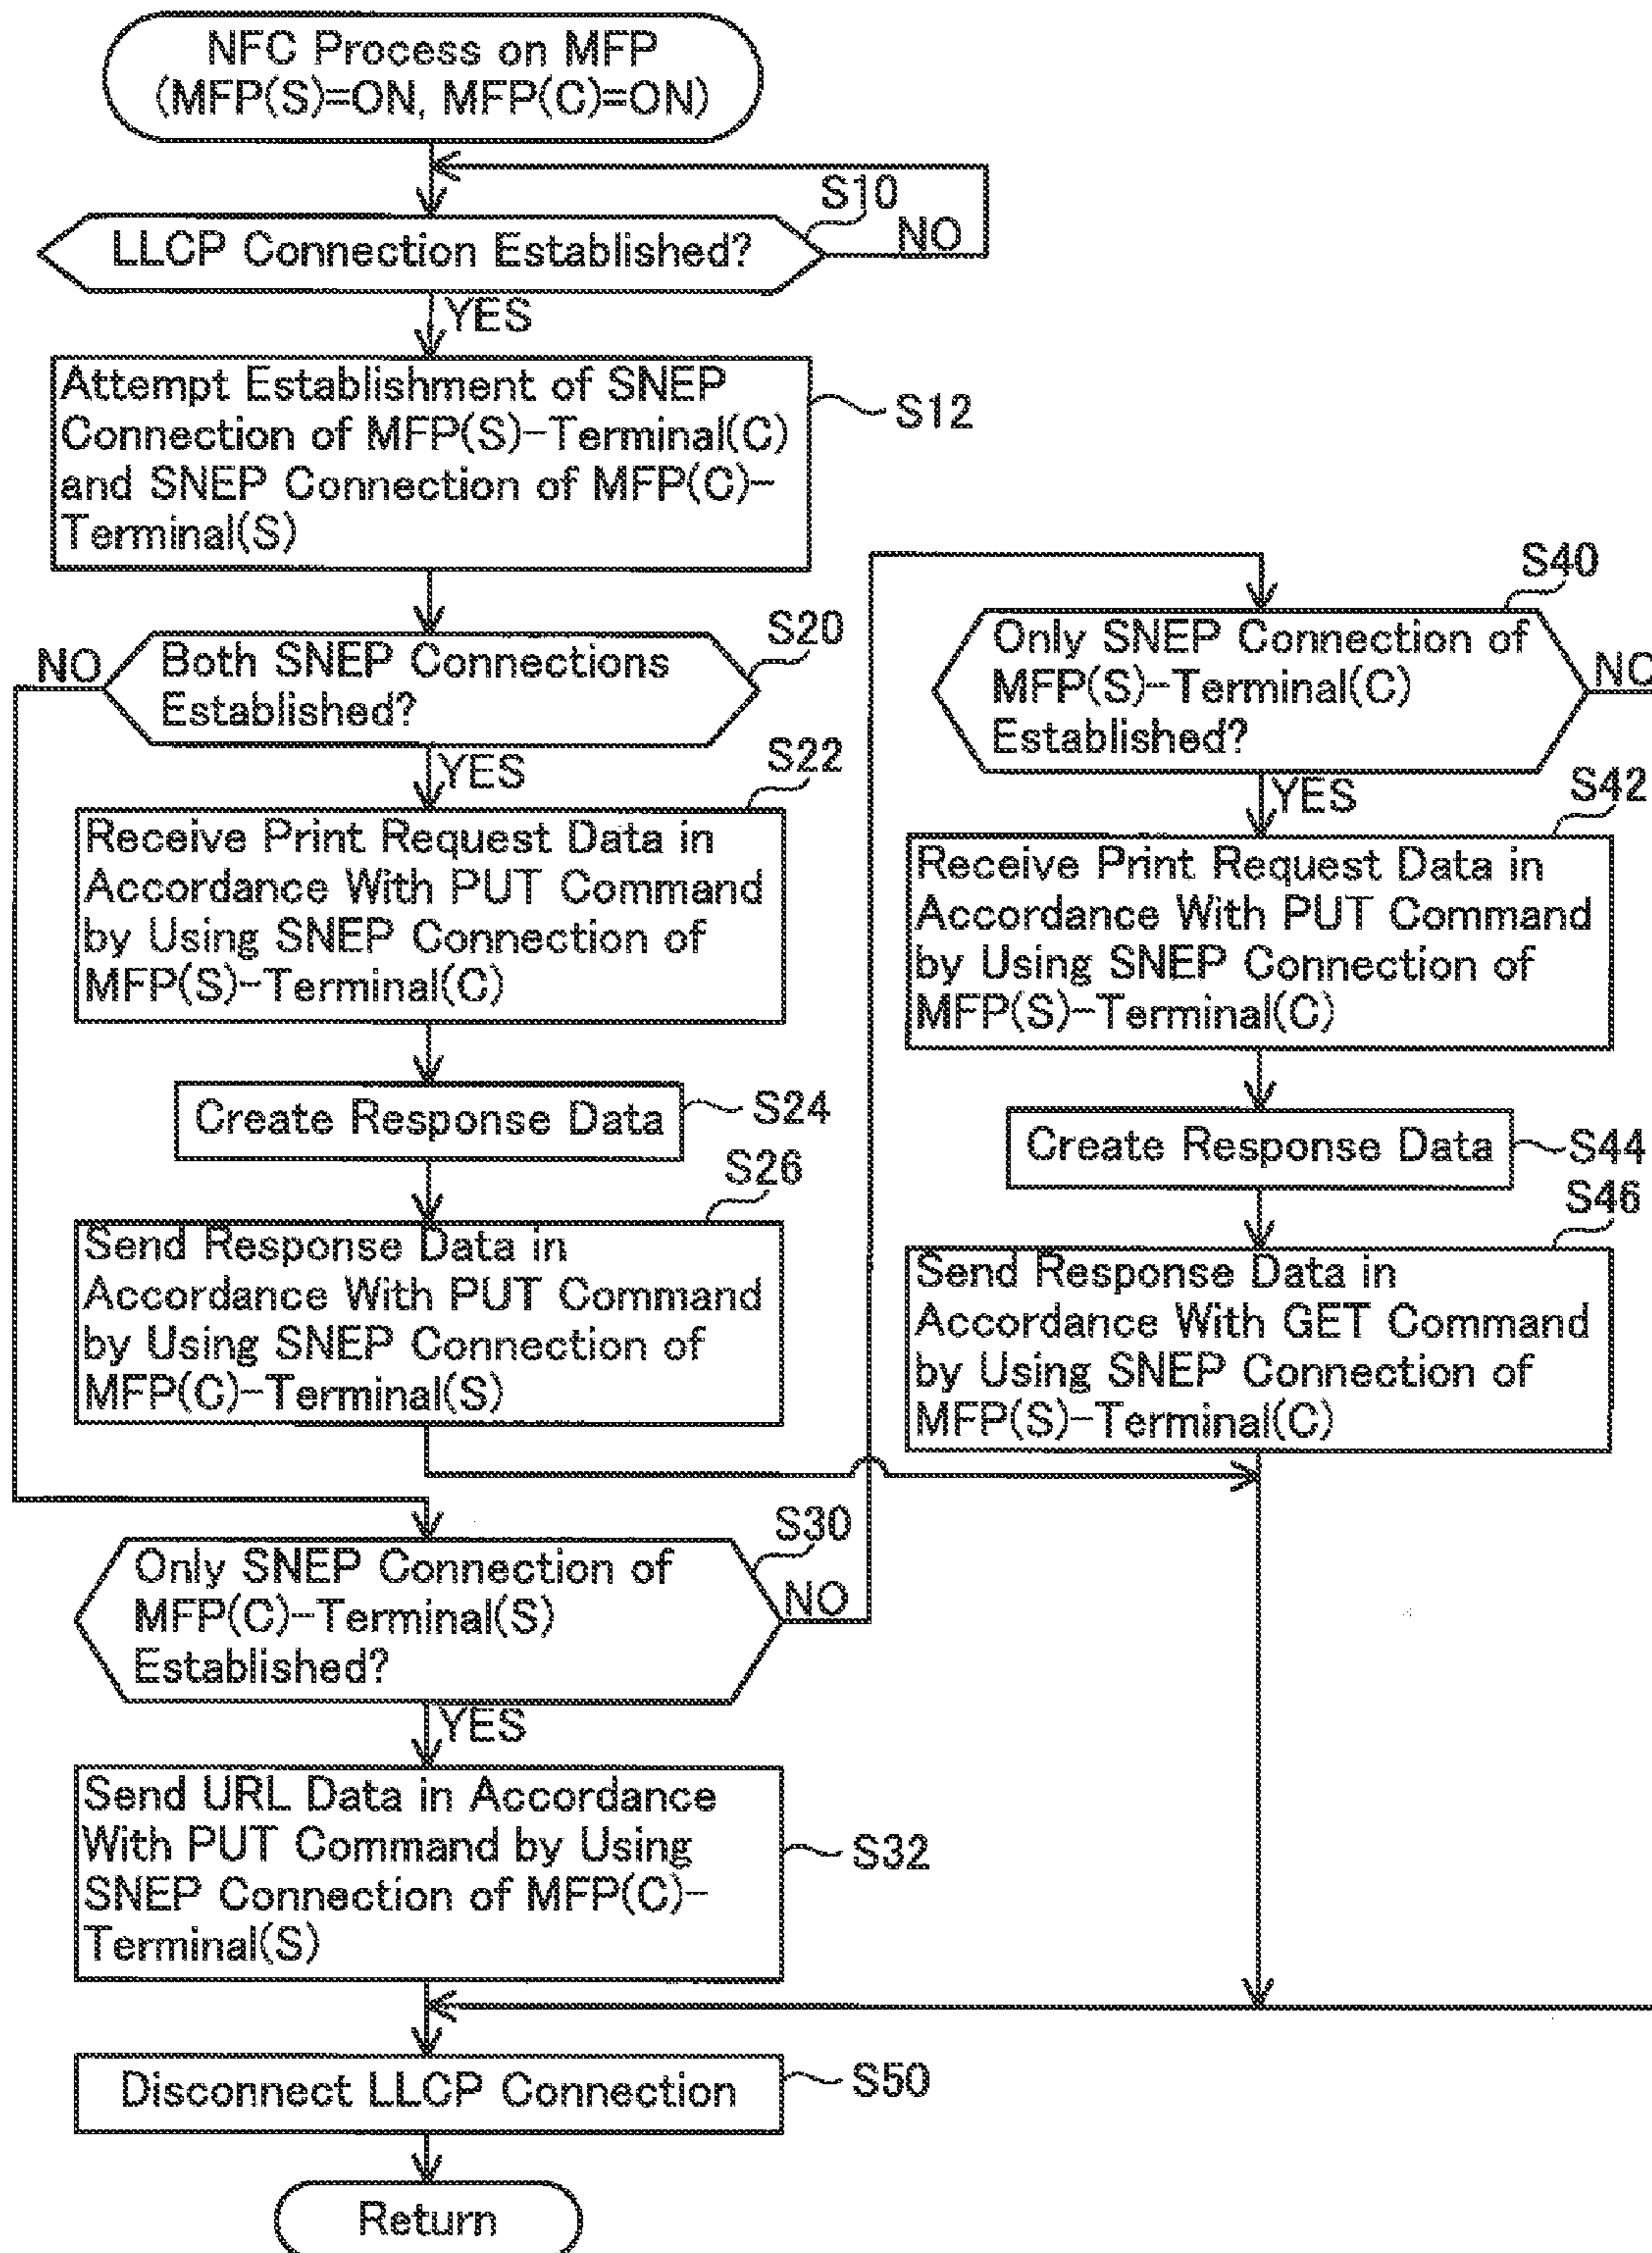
NFC Process on MFP (MFP(S)=ON, MFP(C)=ON)

S10

LLCP Connection Established?

NO

YES

Attempt Establishment of SNEP Connection of MFP(S)-Terminal(C) and SNEP Connection of MFP(C)-Terminal(S)

S12

S20

NO

Both SNEP Connections Established?

YES

S22

Receive Print Request Data in Accordance With PUT Command by Using SNEP Connection of MFP(S)-Terminal(C)

Create Response Data

S24

S26

Send Response Data in Accordance With PUT Command by Using SNEP Connection of MFP(C)-Terminal(S)

S40

Only SNEP Connection of MFP(S)-Terminal(C) Established?

NO

YES

S42

Receive Print Request Data in Accordance With PUT Command by Using SNEP Connection of MFP(S)-Terminal(C)

Create Response Data

S44

S46

Send Response Data in Accordance With GET Command by Using SNEP Connection of MFP(S)-Terminal(C)

S30

Only SNEP Connection of MFP(C)-Terminal(S) Established?

NO

YES

Send URL Data in Accordance With PUT Command by Using SNEP Connection of MFP(C)-Terminal(S)

S32

Disconnect LLCP Connection

S50

Return